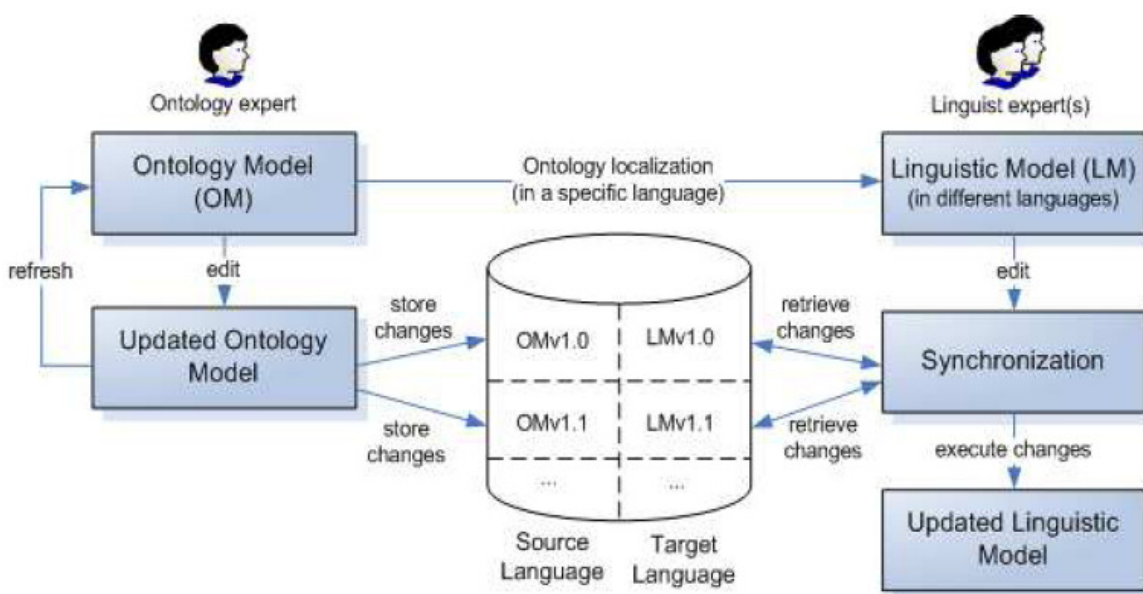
Ontology expert

Linguist expert(s)

Ontology Model (OM)

Ontology localization (in a specific language)

Linguistic Model (LM) (in different languages)

refresh

edit

edit

store changes

retrieve changes

Updated Ontology Model

OMv1.0

LMv1.0

Synchronization

store changes

OMv1.1

LMv1.1

retrieve changes

execute changes

...

...

Updated Linguistic Model

Source Language

Target Language